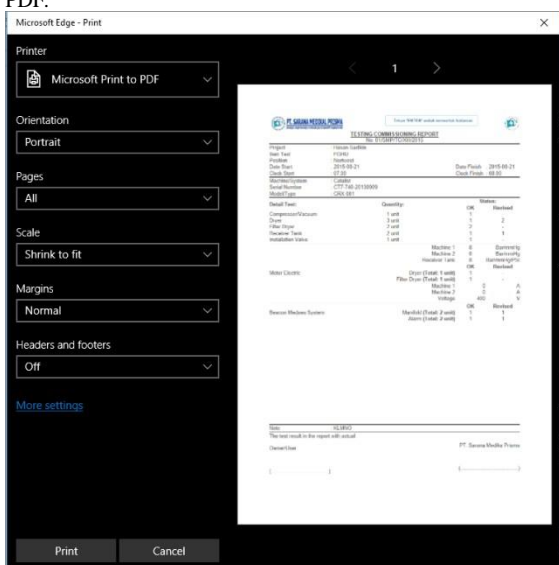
PDF:

Microsoft Edge - Print

Printer

Microsoft Print to PDF

Orientation

Portrait

Pages

All

Scale

Shrink to fit

Margins

Normal

Headers and footers

Off

More settings

Print

Cancel

1

PT. SARANA MEDIKA PRIMA

TESTING COMMISSIONING REPORT

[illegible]

Project
Item Test
Position
Date Start
Clock Start
Machine/System
Serial Number
Model/Type

Date Finish 2015-09-21
Clock Finish

Detail Test:
Quantity:
Status:
OK
Revised

Compressor/Vacuum
Dryer
Filter Dryer
Receiver Tank
Installation Valve

Machine 1
Machine 2

Motor Electric

Machine 1
Machine 2
Voltage

Beacon Medaes System

Note:
The test result in the report with actual

PT. Sarana Medika Prima

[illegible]